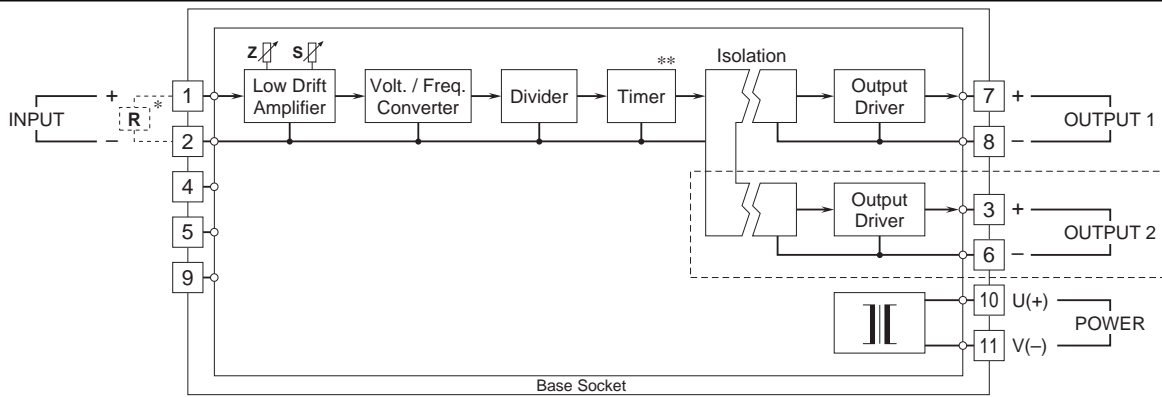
Z S **

Isolation

INPUT + – R *

1 2 4 5 9

Low Drift Amplifier

Volt. / Freq. Converter

Divider

Timer

Output Driver

Output Driver

7 + 8 – OUTPUT 1

3 + 6 – OUTPUT 2

10 U(+) 11 V(–) POWER

Base Socket